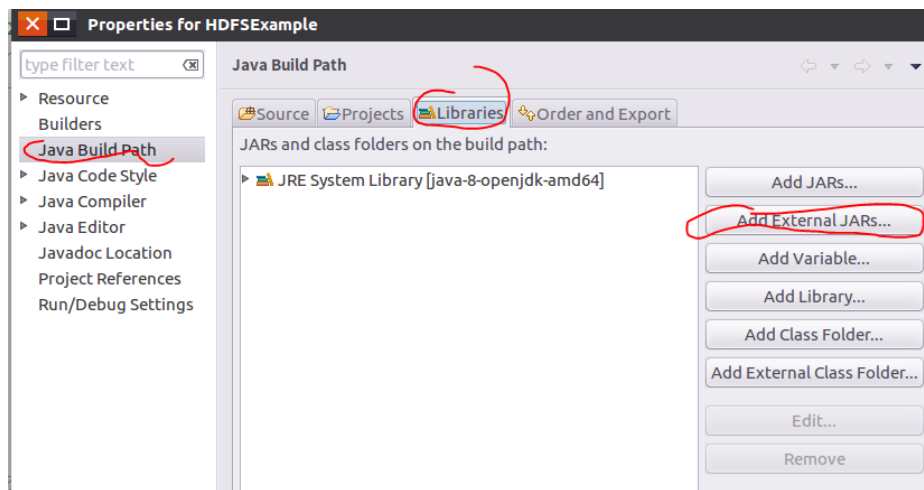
Properties for HDFSExample

type filter text

Resource
Builders
Java Build Path
Java Code Style
Java Compiler
Java Editor
Javadoc Location
Project References
Run/Debug Settings

Java Build Path

Source
Projects
Libraries
Order and Export

JARs and class folders on the build path:

JRE System Library [java-8-openjdk-amd64]

Add JARs...
Add External JARs...
Add Variable...
Add Library...
Add Class Folder...
Add External Class Folder...
Edit...
Remove